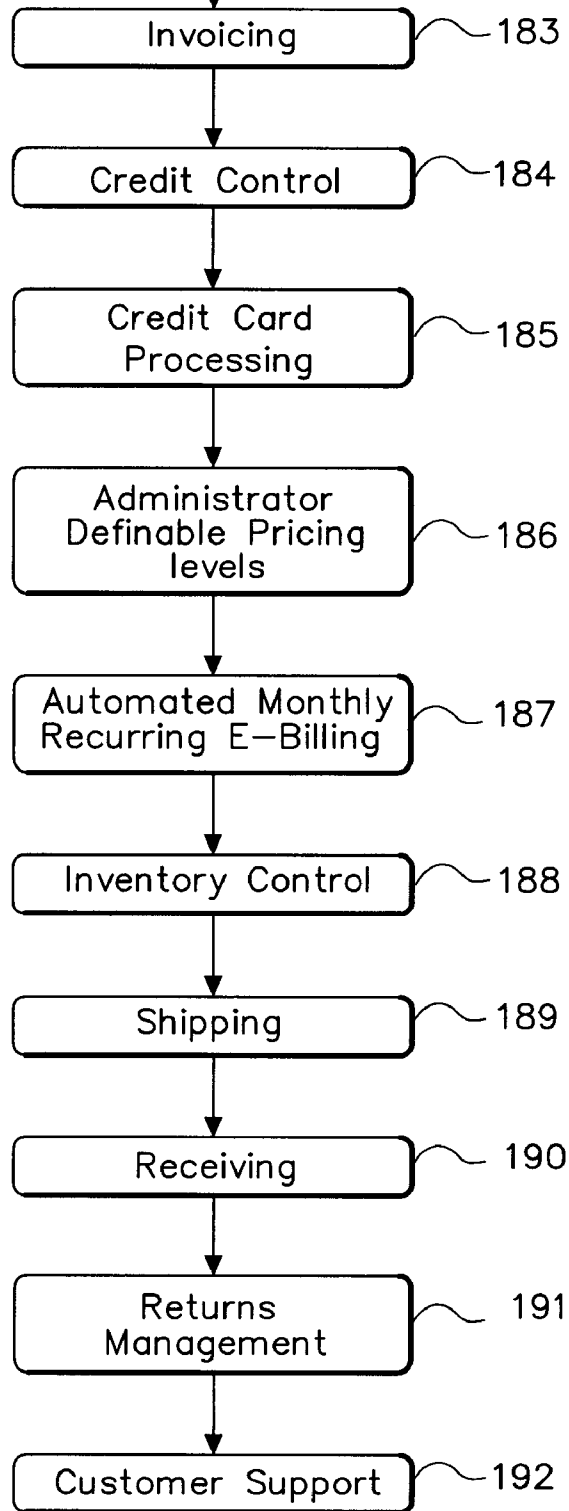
Invoicing 183

Credit Control 184

Credit Card Processing 185

Administrator Definable Pricing levels 186

Automated Monthly Recurring E-Billing 187

Inventory Control 188

Shipping 189

Receiving 190

Returns Management 191

Customer Support 192